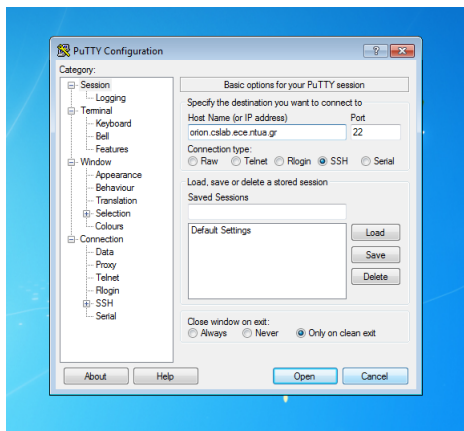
PuTTY Configuration

?

Category:

Session
Logging
Terminal
Keyboard
Bell
Features
Window
Appearance
Behaviour
Translation
Selection
Colours
Connection
Data
Proxy
Telnet
Rlogin
SSH
Serial

Basic options for your PuTTY session

Specify the destination you want to connect to

Host Name (or IP address)
orion.cslab.ece.ntua.gr

Port
22

Connection type:
Raw Telnet Rlogin SSH Serial

Load, save or delete a stored session

Saved Sessions

Default Settings

Load

Save

Delete

Close window on exit:
Always Never Only on clean exit

About

Help

Open

Cancel